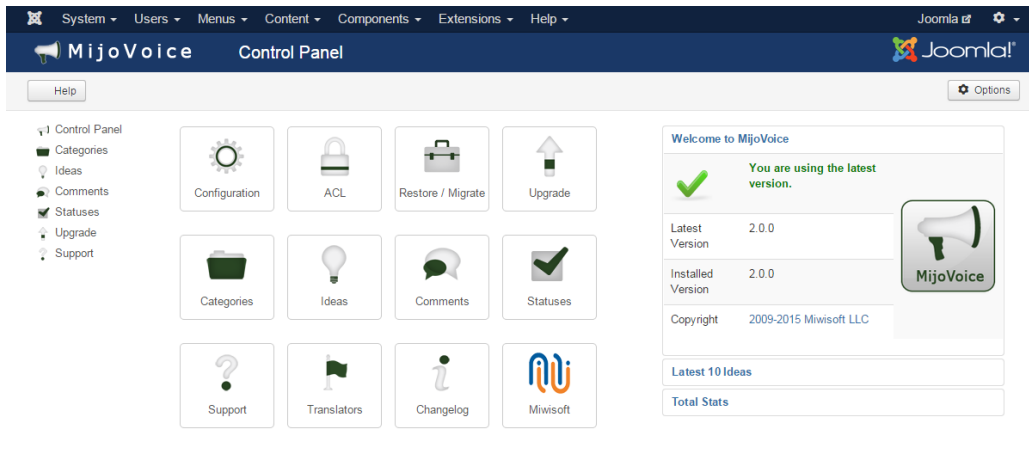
System ▾ Users ▾ Menus ▾ Content ▾ Components ▾ Extensions ▾ Help ▾

Joomla

MijoVoice Control Panel

Joomla!

Help

Options

Control Panel
Categories
Ideas
Comments
Statuses
Upgrade
Support

Configuration

ACL

Restore / Migrate

Upgrade

Categories

Ideas

Comments

Statuses

Support

Translators

Changelog

Miwisoft

Welcome to MijoVoice

You are using the latest version.

| | |
|---|---|
| Latest Version | 2.0.0 |
| Installed Version | 2.0.0 |
| Copyright | 2009-2015 Miwisoft LLC |

MijoVoice

Latest 10 Ideas

Total Stats